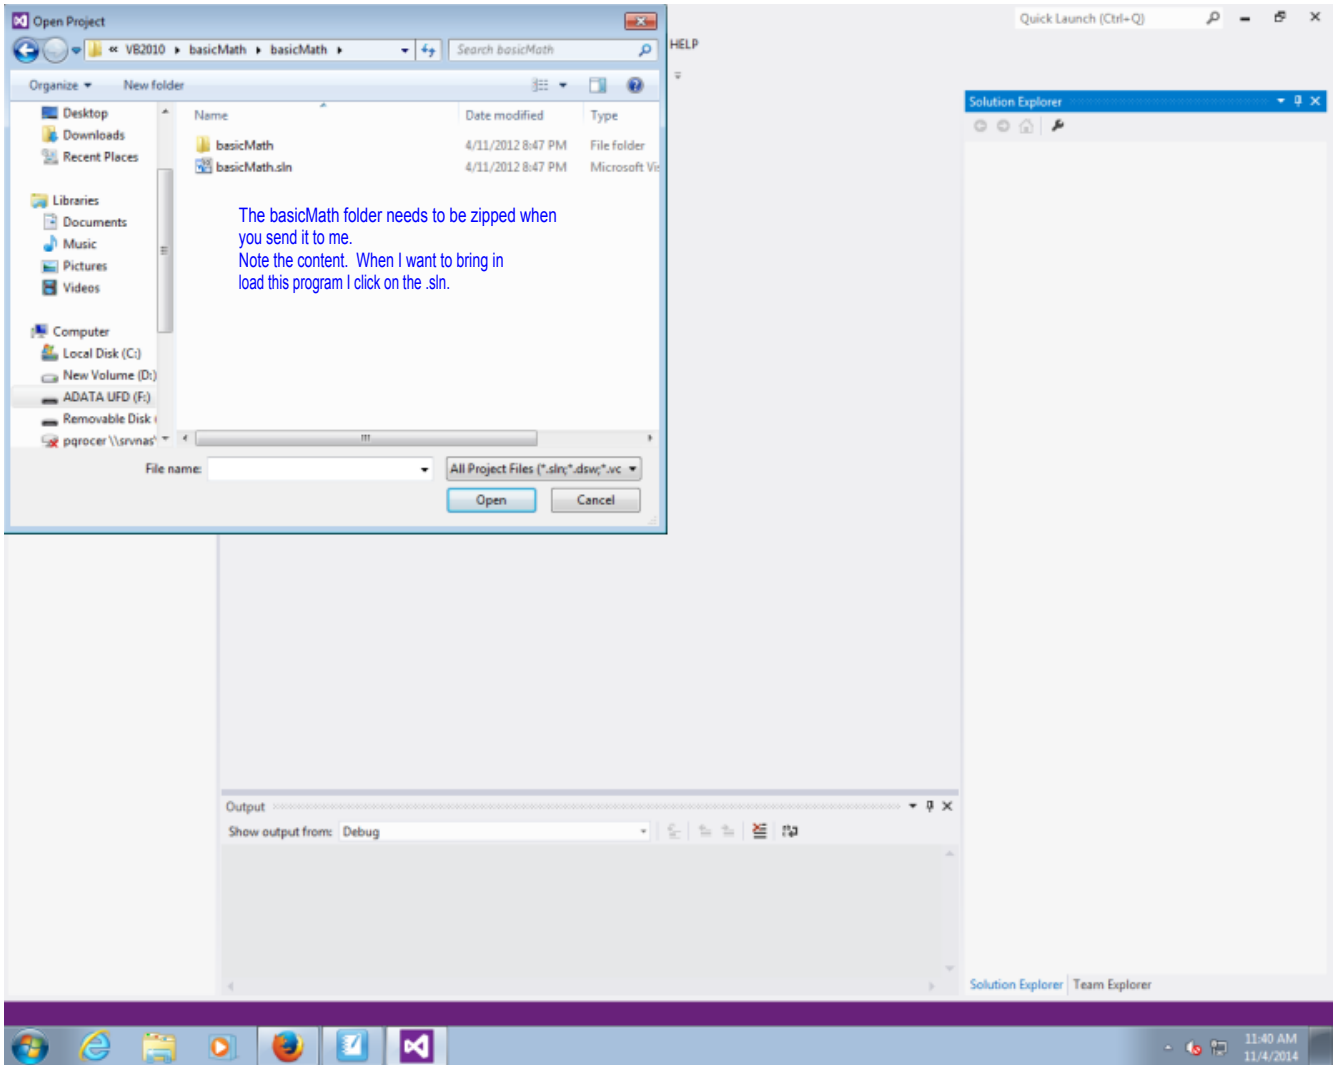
Open Project

« VB2010 ▸ basicMath ▸ basicMath ▸

Search basicMath

Organize ▾ New folder

Desktop
Downloads
Recent Places

Libraries
Documents
Music
Pictures
Videos

Computer
Local Disk (C:)
New Volume (D:)
ADATA UFD (F:)
Removable Disk (
pqrocer \\srvnas

| Name | Date modified | Type |
|---|---|---|
| basicMath | 4/11/2012 8:47 PM | File folder |
| basicMath.sln | 4/11/2012 8:47 PM | Microsoft Vi |

The basicMath folder needs to be zipped when you send it to me.
Note the content. When I want to bring in load this program I click on the .sln.

File name:

All Project Files (*.sln;*.dsw;*.vc

Open Cancel

HELP

Quick Launch (Ctrl+Q)

Solution Explorer

Output

Show output from: Debug

Solution Explorer Team Explorer

11:40 AM
11/4/2014